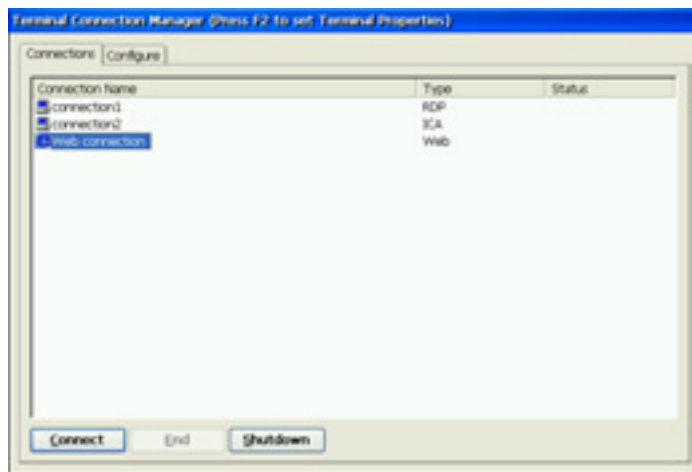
Terminal Connection Manager (Press F2 to set Terminal Properties)

Connections | Configure

| Connection Name | Type | Status |
|---|---|---|
| connection1 | RDP | |
| connection2 | ICA | |
| Web connection | Web | |

Connect | End | Shutdown